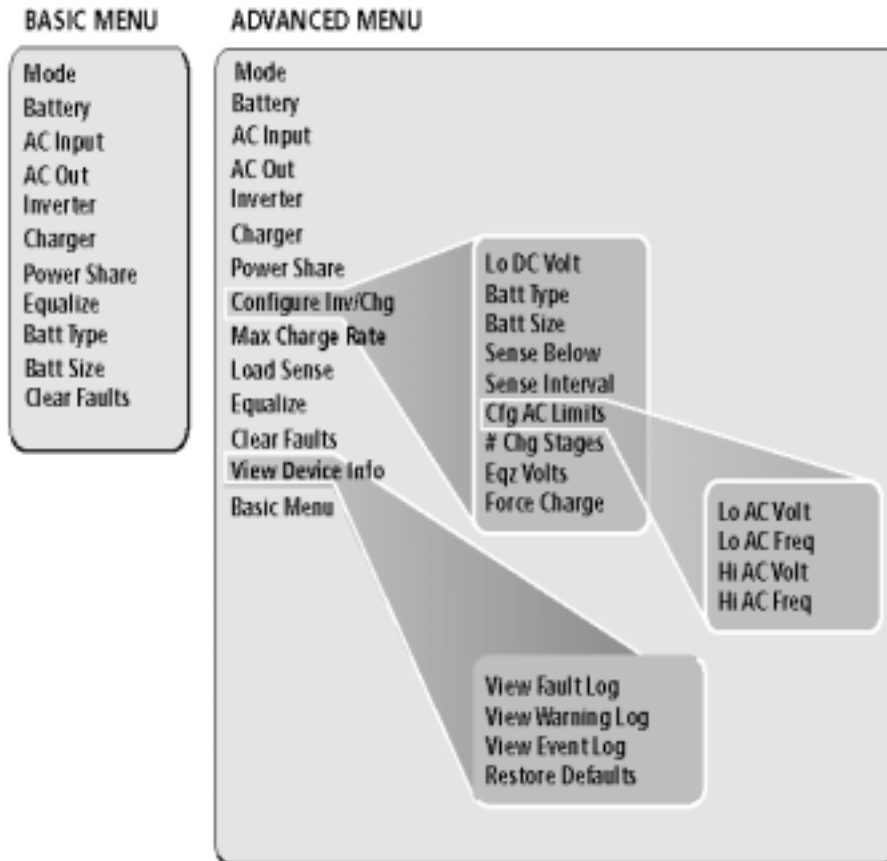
BASIC MENU

Mode
Battery
AC Input
AC Out
Inverter
Charger
Power Share
Equalize
Batt Type
Batt Size
Clear Faults

ADVANCED MENU

Mode
Battery
AC Input
AC Out
Inverter
Charger
Power Share
Configure Inv/Chg
Max Charge Rate
Load Sense
Equalize
Clear Faults
View Device Info
Basic Menu

Lo DC Volt
Batt Type
Batt Size
Sense Below
Sense Interval
Cfg AC Limits
# Chg Stages
Eqz Volts
Force Charge

Lo AC Volt
Lo AC Freq
Hi AC Volt
Hi AC Freq

View Fault Log
View Warning Log
View Event Log
Restore Defaults